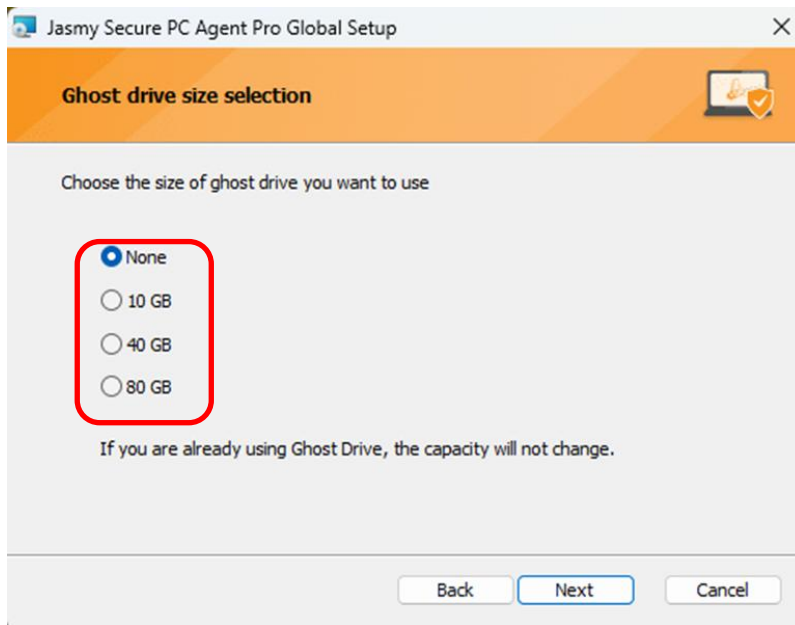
Jasmy Secure PC Agent Pro Global Setup

Ghost drive size selection

Choose the size of ghost drive you want to use

None

10 GB

40 GB

80 GB

If you are already using Ghost Drive, the capacity will not change.

Back

Next

Cancel